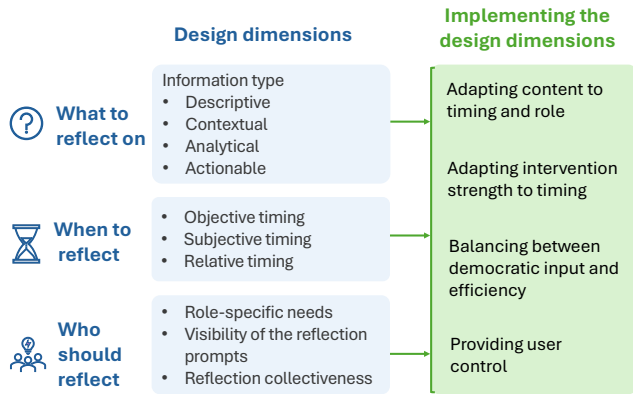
Design dimensions

Implementing the design dimensions

What to reflect on

Information type
• Descriptive
• Contextual
• Analytical
• Actionable

When to reflect

• Objective timing
• Subjective timing
• Relative timing

Who should reflect

• Role-specific needs
• Visibility of the reflection prompts
• Reflection collectiveness

Adapting content to timing and role

Adapting intervention strength to timing

Balancing between democratic input and efficiency

Providing user control